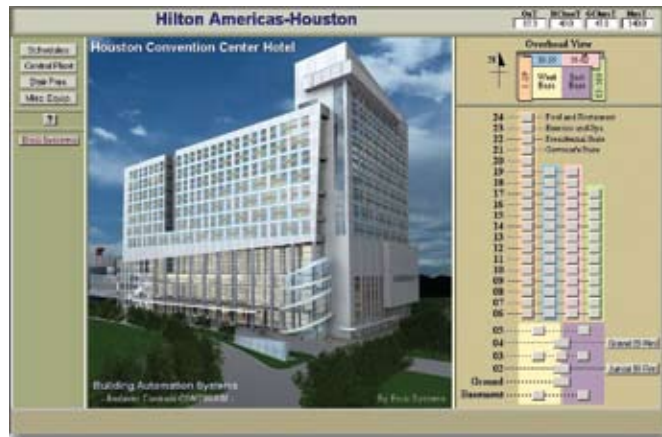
Hilton Americas-Houston

| OaT | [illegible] | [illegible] | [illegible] |
|---|---|---|---|
| 77.5 | 40.0 | 41.3 | 1460 |

Schedules
Central Plant
Stair Pres.
Misc Equip
?
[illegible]

Houston Convention Center Hotel

Building Automation Systems
- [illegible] -

By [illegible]

Overhead View

West Base
East Base

24 Food and Restaurant
23 Exercise and Spa
22 Presidential Suite
21 Governor's Suite
20
19
18
17
16
15
14
13
12
11
10
09
08
07
06
05
04
03
02
Ground
Basement

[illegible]
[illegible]